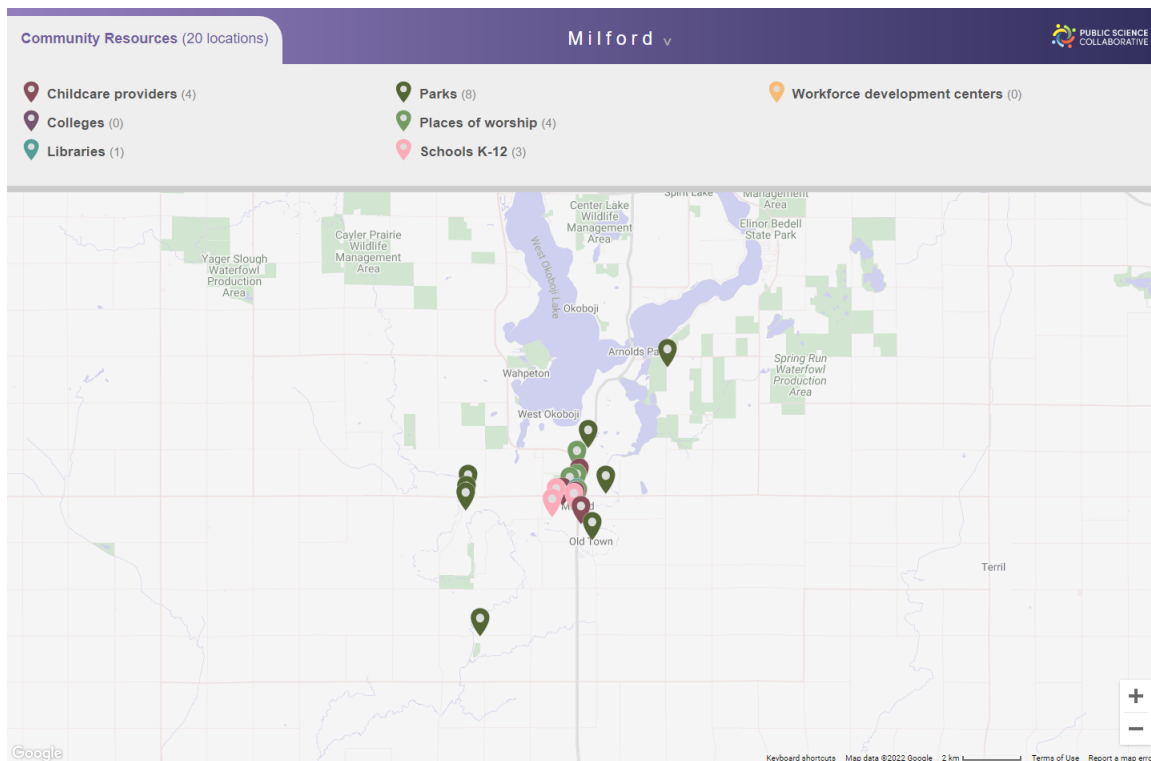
Community Resources (20 locations)

Milford v

PUBLIC SCIENCE COLLABORATIVE

Childcare providers (4)
Colleges (0)
Libraries (1)

Parks (8)
Places of worship (4)
Schools K-12 (3)

Workforce development centers (0)

Spirit Lake
Management Area
Center Lake Wildlife Management Area
Elinor Bedell State Park
Cayler Prairie Wildlife Management Area
Yager Slough Waterfowl Production Area
West Okoboji Lake
Okoboji
Arnolds Park
Spring Run Waterfowl Production Area
Wahpeton
West Okoboji
Milford
Old Town
Terril

+
−

Google
Keyboard shortcuts   Map data ©2022 Google   2 km   Terms of Use   Report a map error